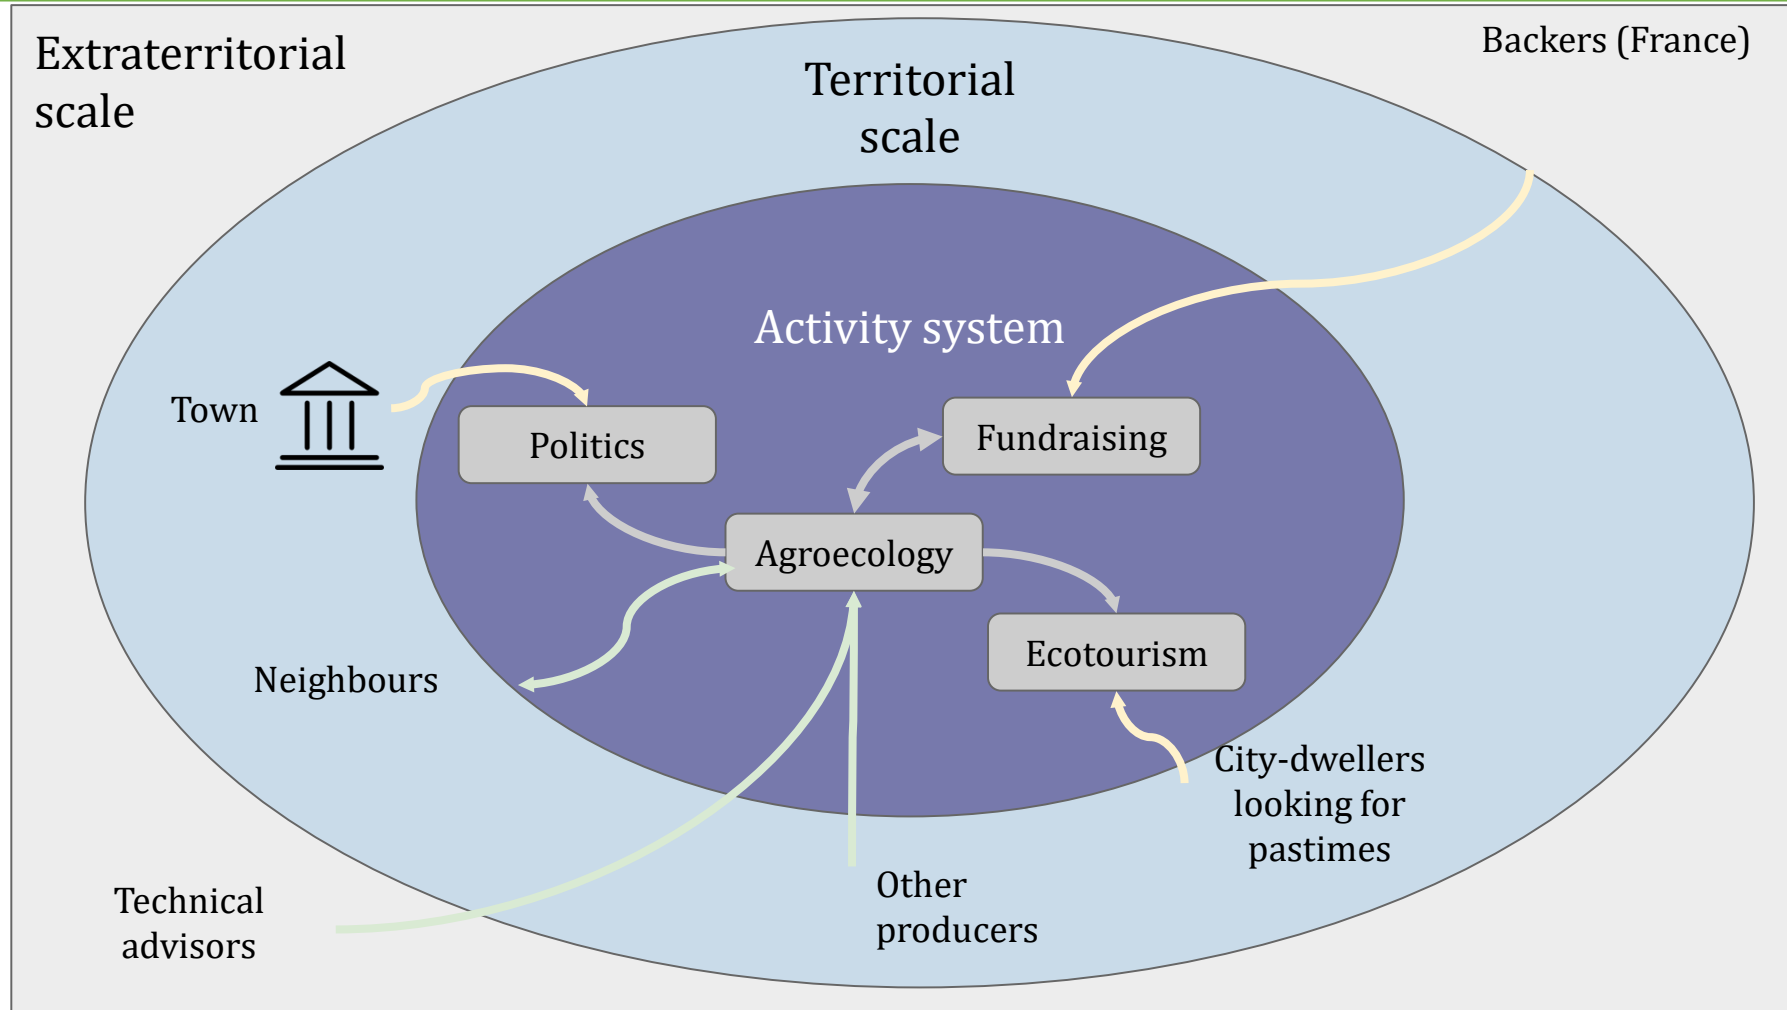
Extraterritorial scale

Territorial scale

Backers (France)

Activity system

Town

Politics

Fundraising

Agroecology

Ecotourism

Neighbours

City-dwellers looking for pastimes

Other producers

Technical advisors